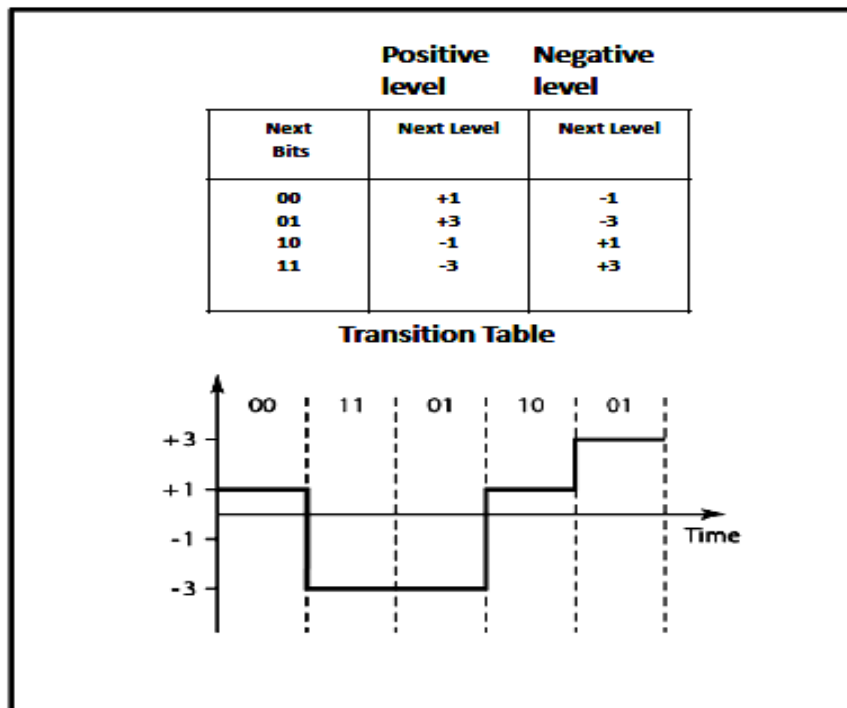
Positive level
Negative level

| Next Bits | Next Level | Next Level |
|---|---|---|
| 00<br>01<br>10<br>11 | +1<br>+3<br>-1<br>-3 | -1<br>-3<br>+1<br>+3 |

Transition Table

00 11 01 10 01

+3
+1
-1
-3

Time